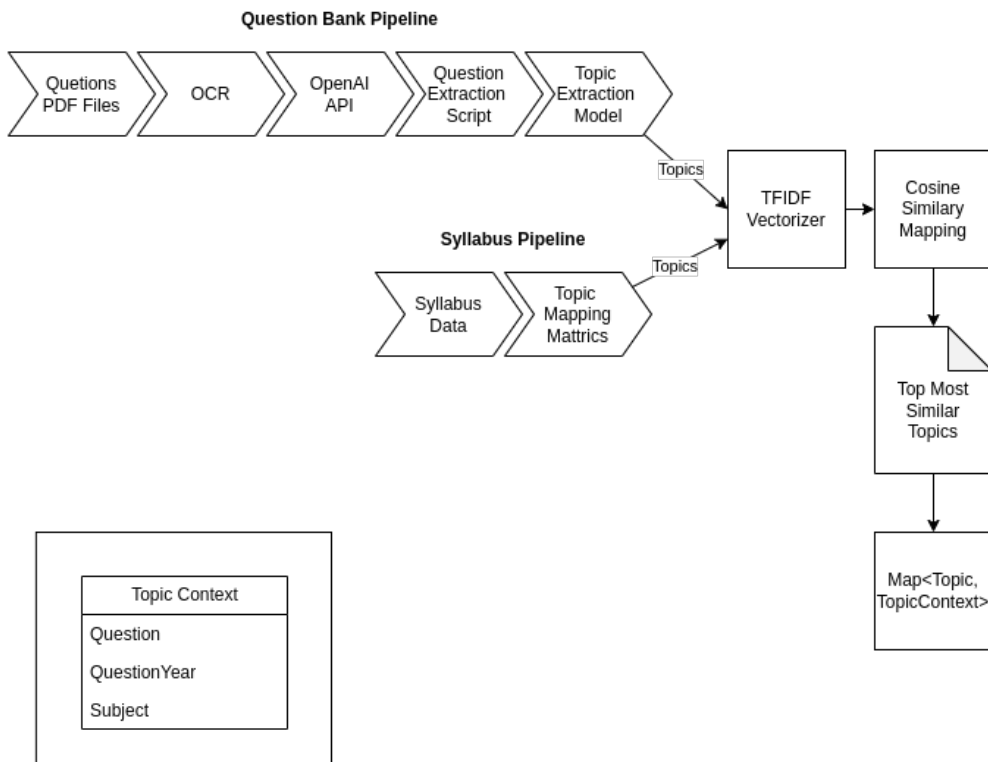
Question Bank Pipeline

Quetions PDF Files

OCR

OpenAI API

Question Extraction Script

Topic Extraction Model

Topics

TFIDF Vectorizer

Cosine Similary Mapping

Syllabus Pipeline

Topics

Syllabus Data

Topic Mapping Mattrics

Top Most Similar Topics

Map<Topic, TopicContext>

| Topic Context |
|---|
| Question |
| QuestionYear |
| Subject |